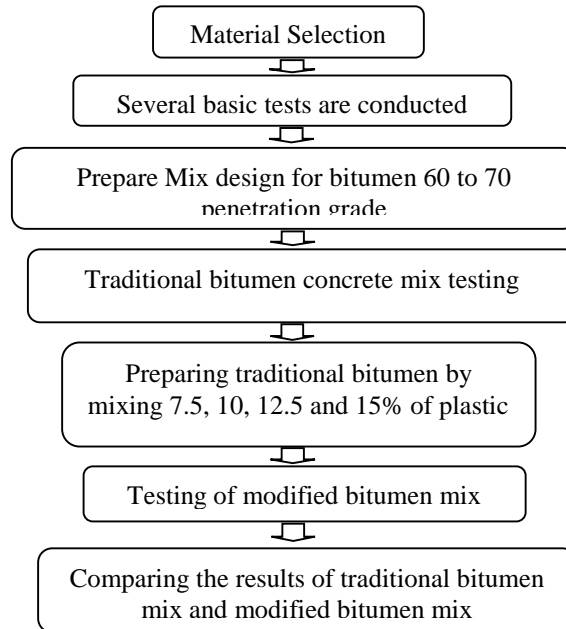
Material Selection

Several basic tests are conducted

Prepare Mix design for bitumen 60 to 70 penetration grade

Traditional bitumen concrete mix testing

Preparing traditional bitumen by mixing 7.5, 10, 12.5 and 15% of plastic

Testing of modified bitumen mix

Comparing the results of traditional bitumen mix and modified bitumen mix